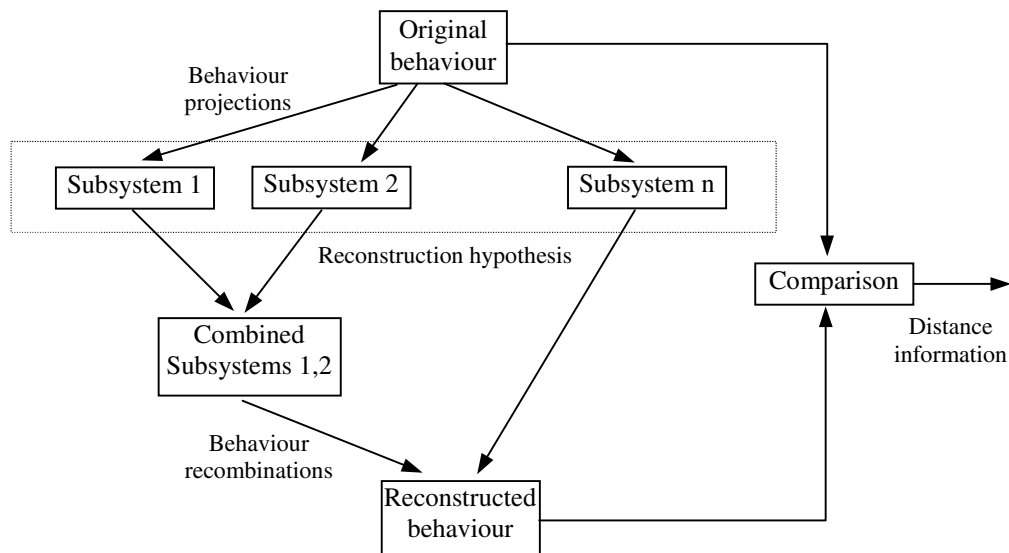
Original behaviour

Behaviour projections

Subsystem 1

Subsystem 2

Subsystem n

Reconstruction hypothesis

Comparison

Distance information

Combined Subsystems 1,2

Behaviour recombinations

Reconstructed behaviour